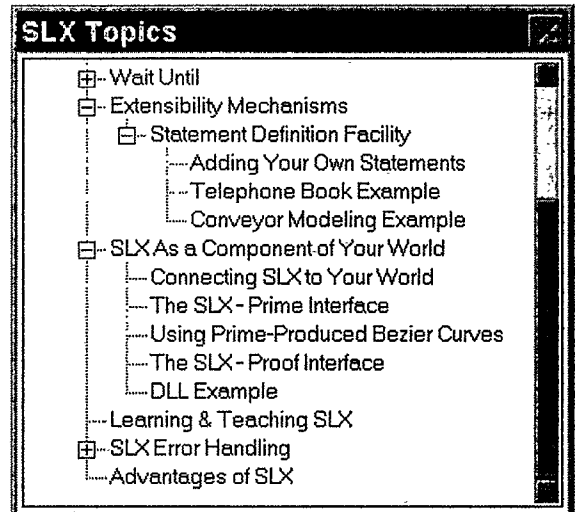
SLX Topics

Wait Until
Extensibility Mechanisms
Statement Definition Facility
Adding Your Own Statements
Telephone Book Example
Conveyor Modeling Example
SLX As a Component of Your World
Connecting SLX to Your World
The SLX - Prime Interface
Using Prime-Produced Bezier Curves
The SLX - Proof Interface
DLL Example
Learning & Teaching SLX
SLX Error Handling
Advantages of SLX